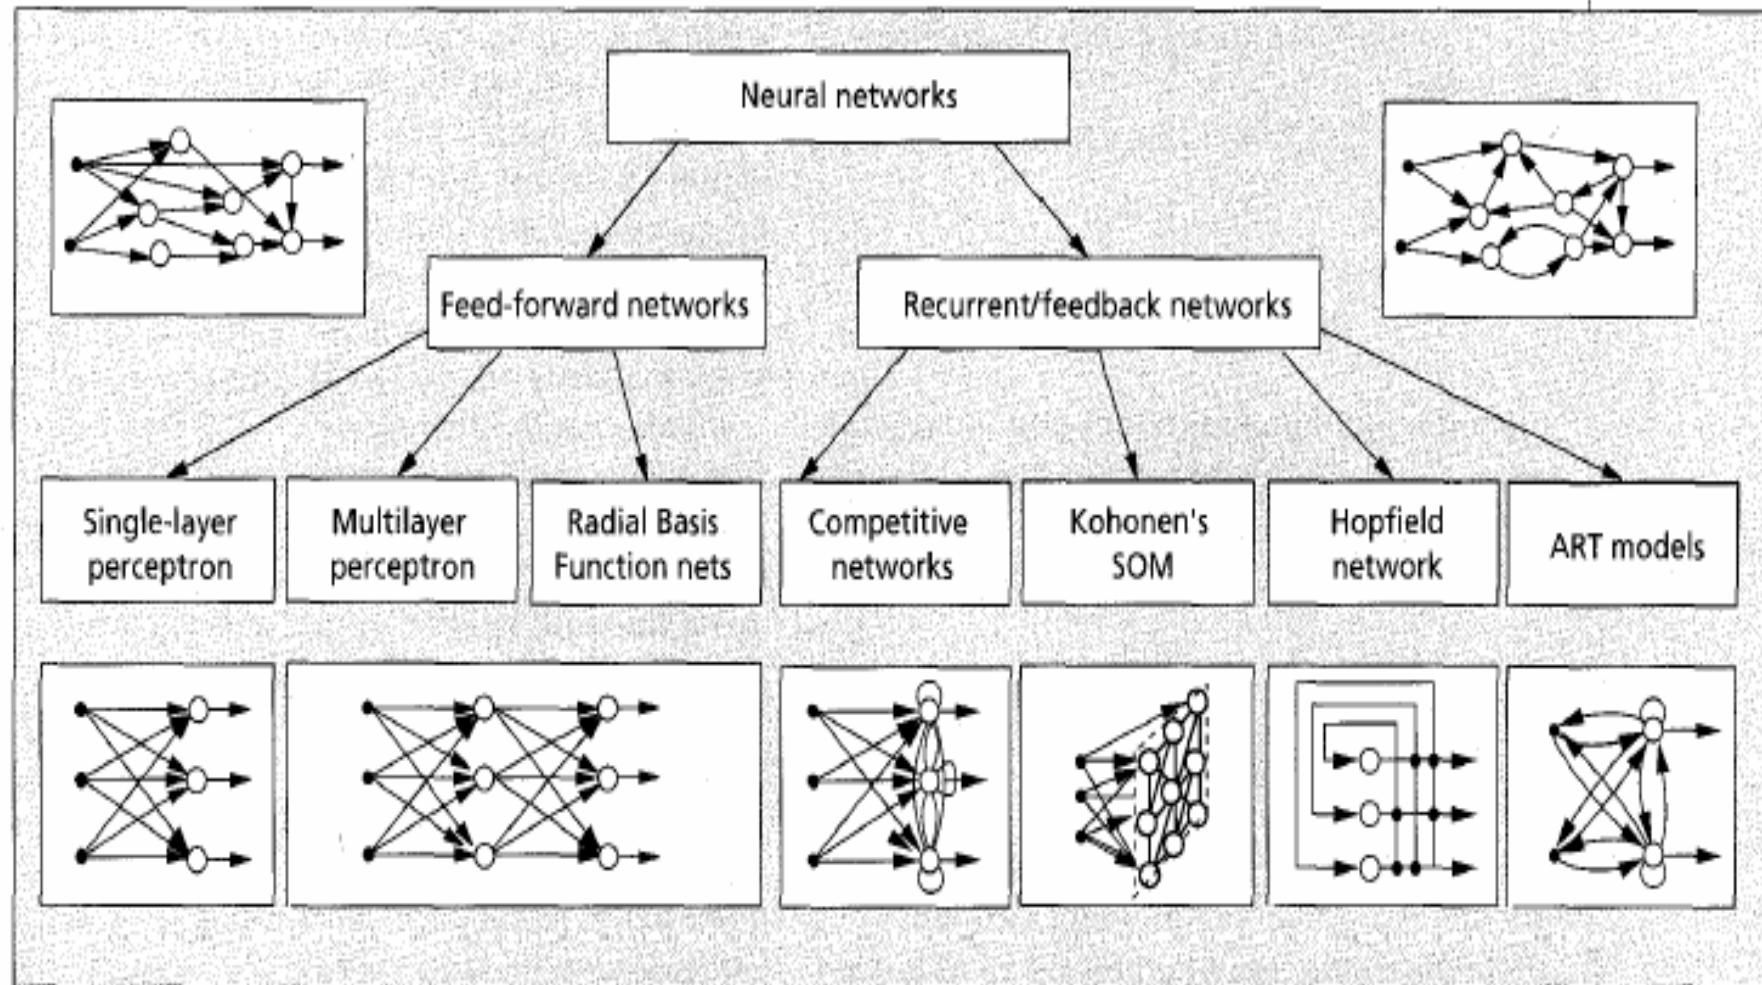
Neural networks

Feed-forward networks

Recurrent/feedback networks

Single-layer perceptron

Multilayer perceptron

Radial Basis Function nets

Competitive networks

Kohonen's SOM

Hopfield network

ART models